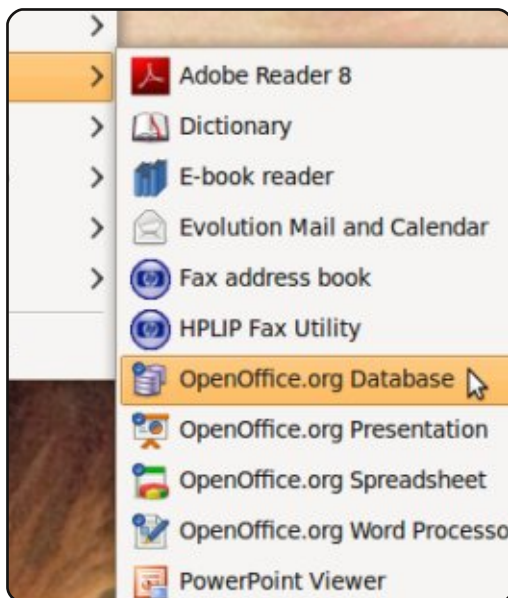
Adobe Reader 8
Dictionary
E-book reader
Evolution Mail and Calendar
Fax address book
HPLIP Fax Utility
OpenOffice.org Database
OpenOffice.org Presentation
OpenOffice.org Spreadsheet
OpenOffice.org Word Processo
PowerPoint Viewer